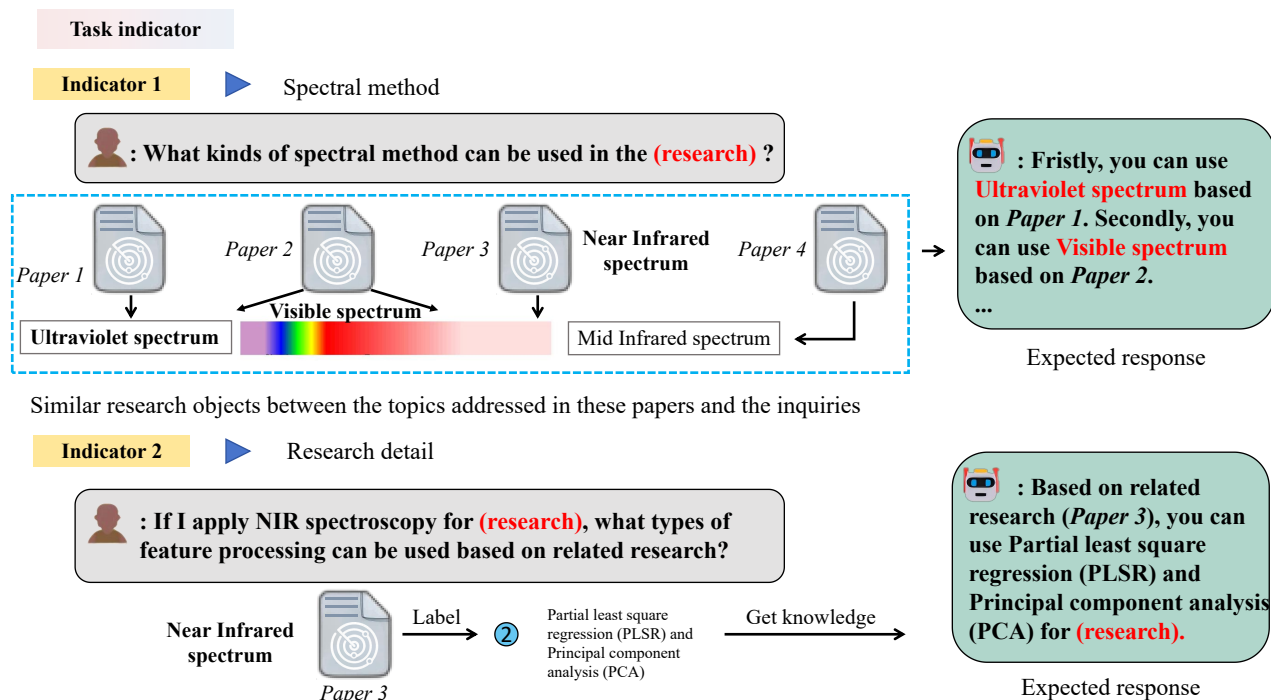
Task indicator

Indicator 1

Spectral method

: What kinds of spectral method can be used in the (research) ?

Paper 1

Paper 2

Paper 3

Near Infrared spectrum

Paper 4

Visible spectrum

Ultraviolet spectrum

Mid Infrared spectrum

: Fristly, you can use Ultraviolet spectrum based on *Paper 1*. Secondly, you can use Visible spectrum based on *Paper 2*.
...

Expected response

Similar research objects between the topics addressed in these papers and the inquiries

Indicator 2

Research detail

: If I apply NIR spectroscopy for (research), what types of feature processing can be used based on related research?

Near Infrared spectrum

Paper 3

Label

2

Partial least square regression (PLSR) and Principal component analysis (PCA)

Get knowledge

: Based on related research (*Paper 3*), you can use Partial least square regression (PLSR) and Principal component analysis (PCA) for (research).

Expected response